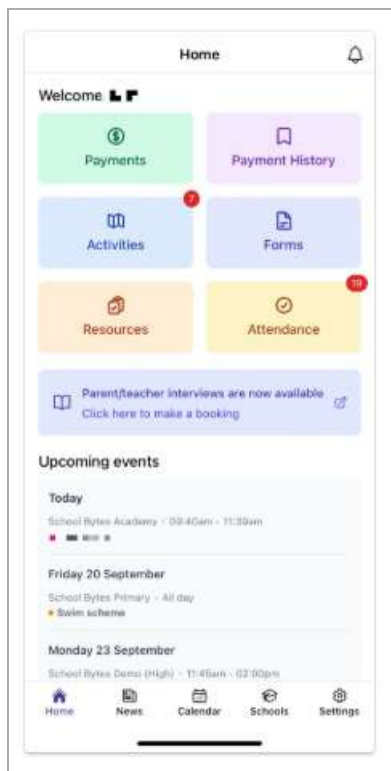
Home

Welcome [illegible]

Payments

Payment History

Activities

7

Forms

Resources

Attendance

19

Parent/teacher interviews are now available
Click here to make a booking

Upcoming events

Today
School Bytes Academy · 09:40am - 11:39am
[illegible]

Friday 20 September
School Bytes Primary · All day
Swim scheme

Monday 23 September
School Bytes Demo (High) · 11:45am - 02:00pm

Home
News
Calendar
Schools
Settings